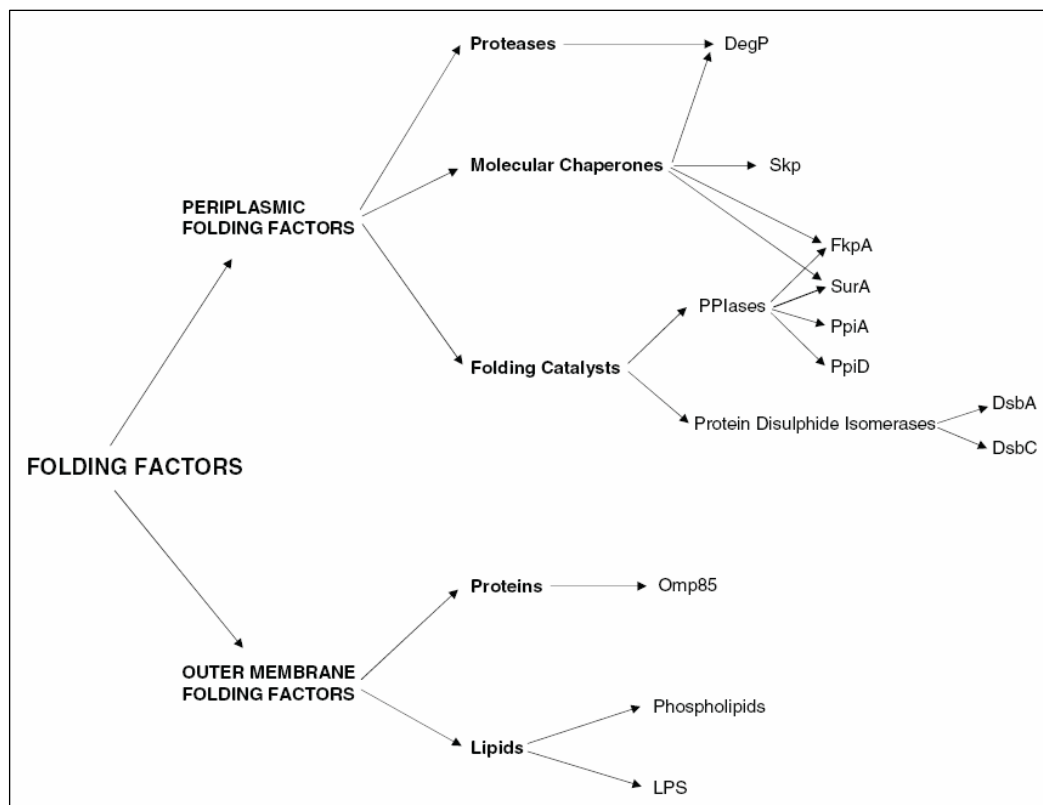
FOLDING FACTORS

PERIPLASMIC FOLDING FACTORS

Proteases

DegP

Molecular Chaperones

Skp

FkpA

SurA

Folding Catalysts

PPIases

PpiA

PpiD

Protein Disulphide Isomerases

DsbA

DsbC

OUTER MEMBRANE FOLDING FACTORS

Proteins

Omp85

Lipids

Phospholipids

LPS